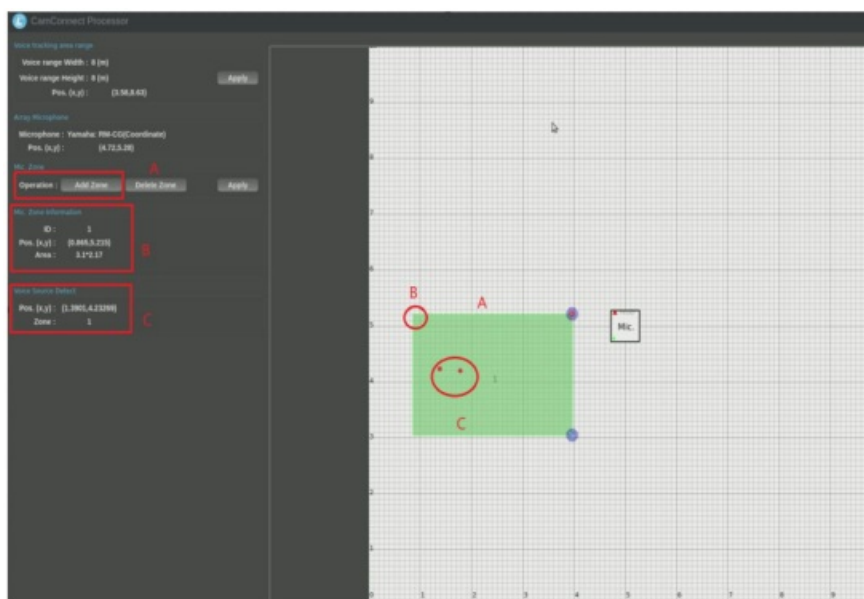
CamConnect Processor

Voice tracking area range
Voice range Width : 8 (m)
Voice range Height : 8 (m)
Pos. (x,y) : (3.56,8.63)
Apply

Array Microphone
Microphone : Yamaha: RM-CG(Coordinate)
Pos. (x,y) : (4.72,5.28)

Mic. Zone
A
Operation : Add Zone Delete Zone Apply

Mic. Zone Information
ID : 1
Pos. (x,y) : (0.865,5.215)
Area : 3.1*2.17
B

Voice Source Detect
Pos. (x,y) : (1.3901,4.23269)
Zone : 1
C

9
8
7
6
5
4
3
2
1
0 1 2 3 4 5 6 7 8 9

B
A
Mic.
1
C